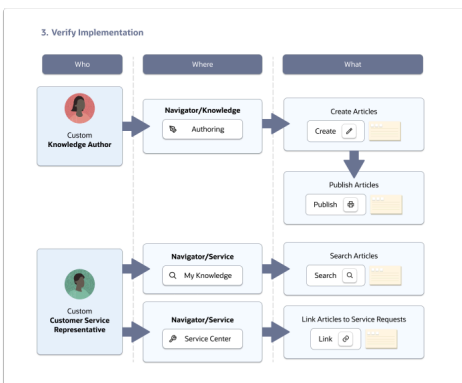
3. Verify Implementation

Who

Where

What

Custom
**Knowledge Author**

Navigator/Knowledge
Authoring

Create Articles
Create

Publish Articles
Publish

Custom
**Customer Service Representative**

Navigator/Service
My Knowledge

Search Articles
Search

Navigator/Service
Service Center

Link Articles to Service Requests
Link